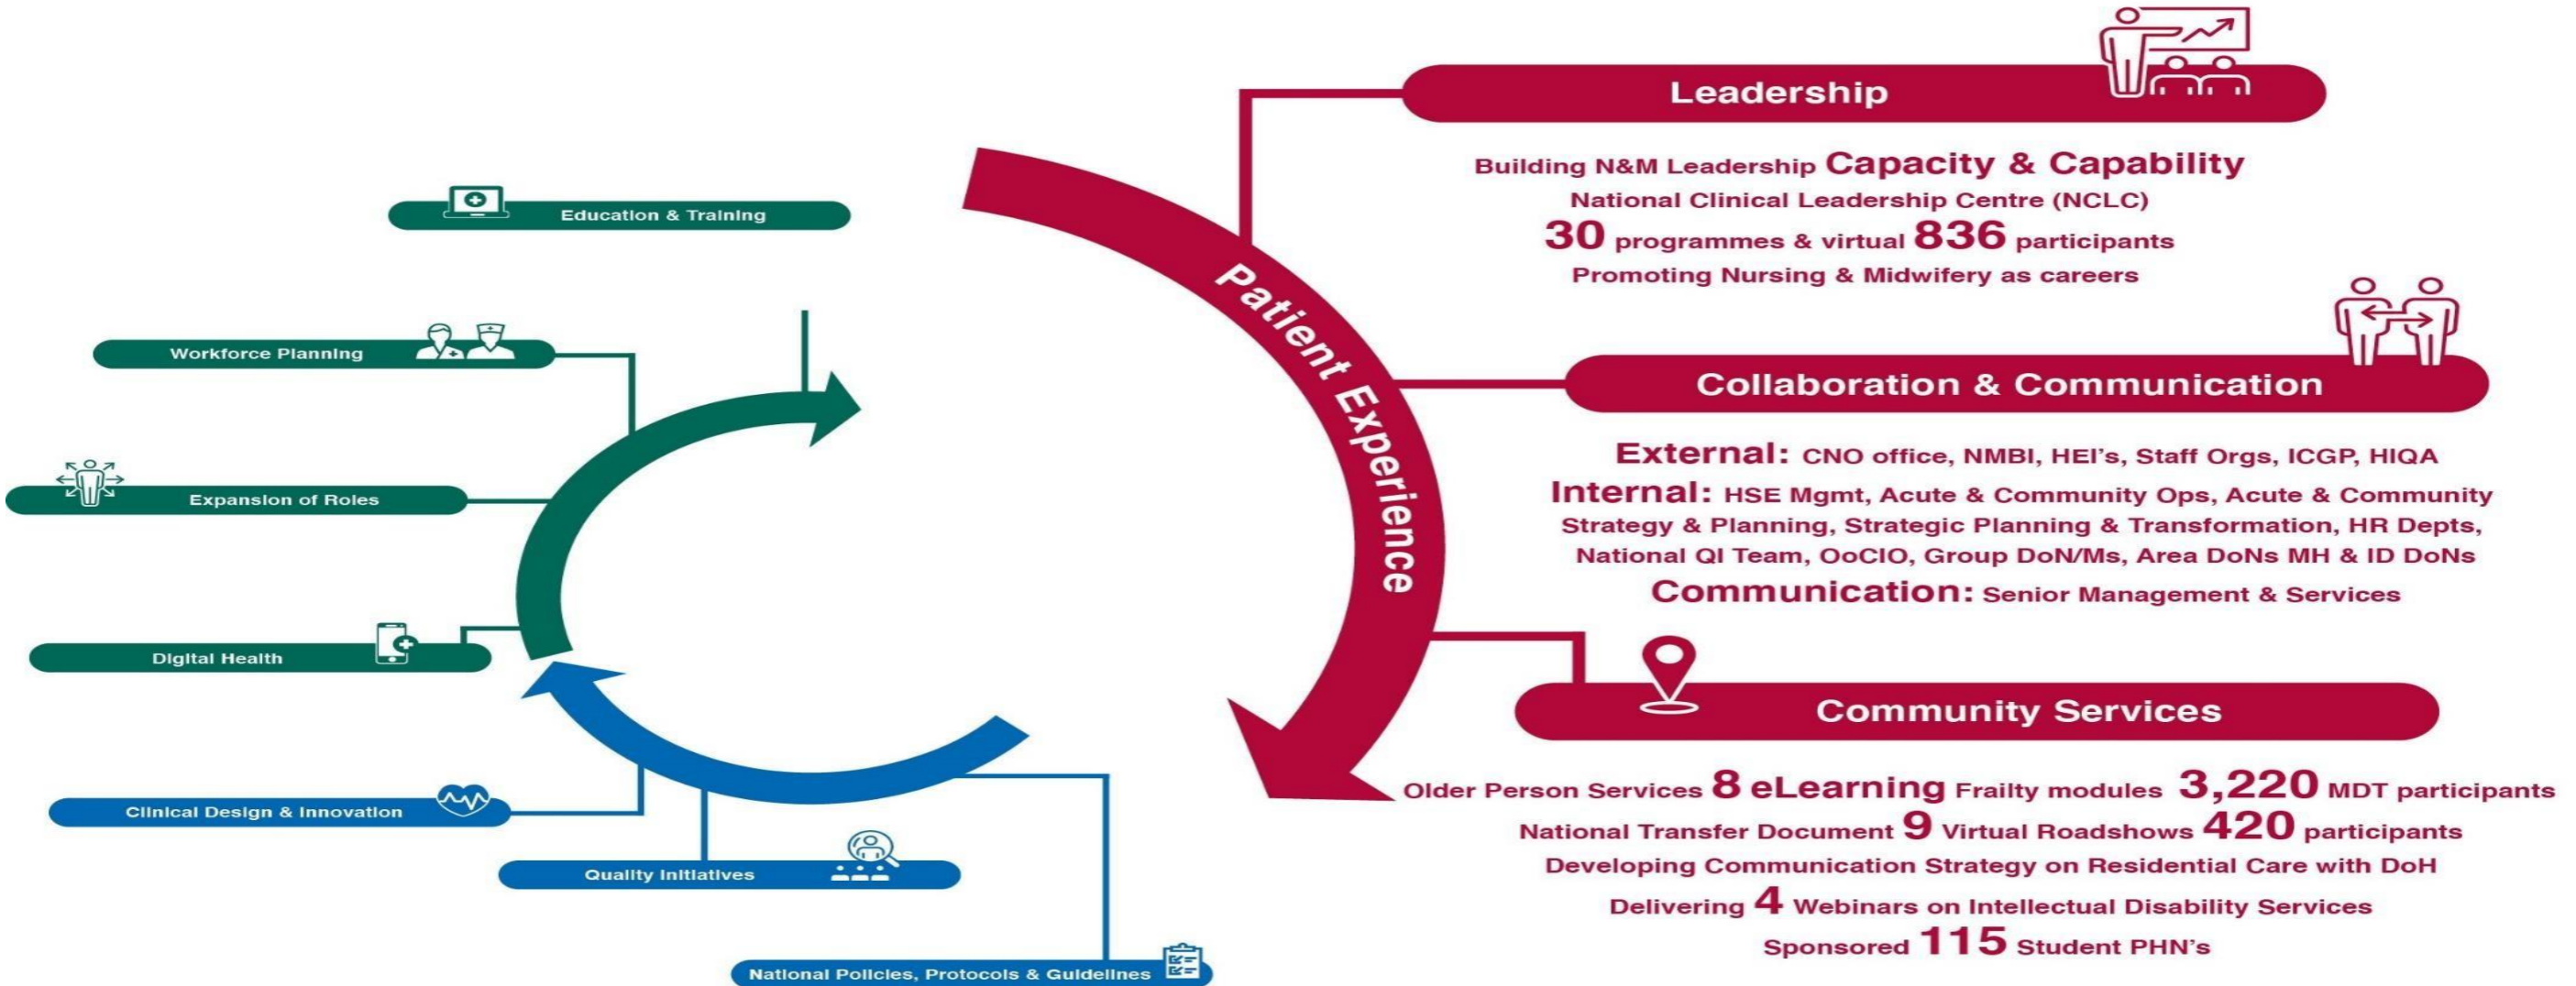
Education & Training

Workforce Planning

Expansion of Roles

Digital Health

Clinical Design & Innovation

Quality Initiatives

National Policies, Protocols & Guidelines

Patient Experience

Leadership

Building N&M Leadership Capacity & Capability
National Clinical Leadership Centre (NCLC)
30 programmes & virtual 836 participants
Promoting Nursing & Midwifery as careers

Collaboration & Communication

External: CNO office, NMBI, HEI's, Staff Orgs, ICGP, HIQA
Internal: HSE Mgmt, Acute & Community Ops, Acute & Community Strategy & Planning, Strategic Planning & Transformation, HR Depts, National QI Team, OoCIO, Group DoN/Ms, Area DoNs MH & ID DoNs
Communication: Senior Management & Services

Community Services

Older Person Services 8 eLearning Frailty modules 3,220 MDT participants
National Transfer Document 9 Virtual Roadshows 420 participants
Developing Communication Strategy on Residential Care with DoH
Delivering 4 Webinars on Intellectual Disability Services
Sponsored 115 Student PHN's